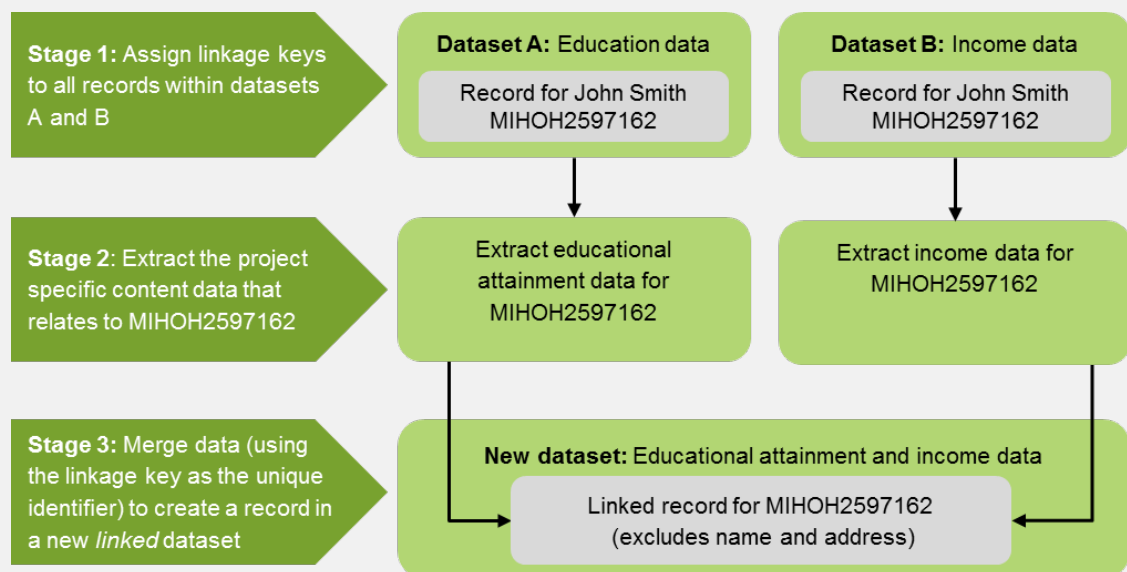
**Stage 1:** Assign linkage keys to all records within datasets A and B

**Dataset A:** Education data

Record for John Smith
MIHOH2597162

**Dataset B:** Income data

Record for John Smith
MIHOH2597162

**Stage 2**: Extract the project specific content data that relates to MIHOH2597162

Extract educational attainment data for MIHOH2597162

Extract income data for MIHOH2597162

**Stage 3:** Merge data (using the linkage key as the unique identifier) to create a record in a new *linked* dataset

**New dataset:** Educational attainment and income data

Linked record for MIHOH2597162
(excludes name and address)